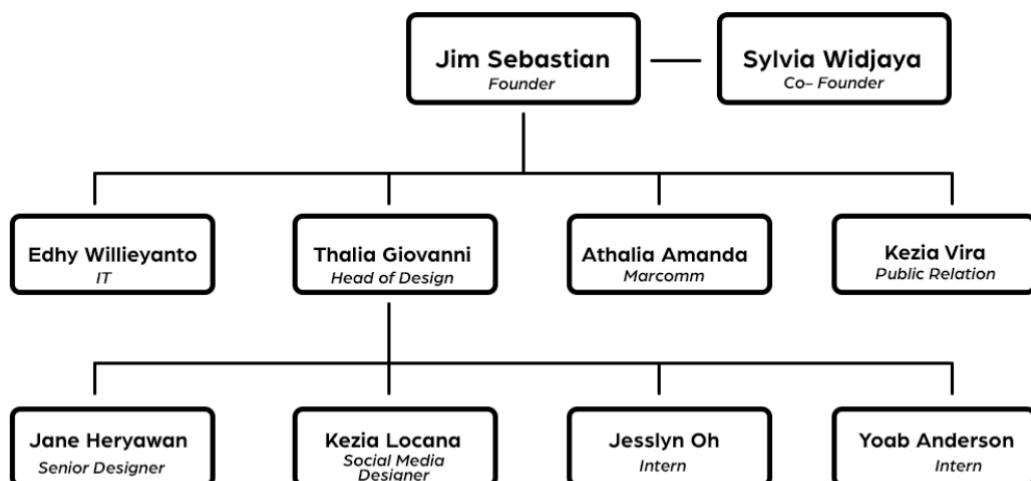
Jim Sebastian
Founder

Sylvia Widjaya
Co– Founder

Edhy Willieyanto
IT

Thalia Giovanni
Head of Design

Athalia Amanda
Marcomm

Kezia Vira
Public Relation

Jane Heryawan
Senior Designer

Kezia Locana
Social Media Designer

Jesslyn Oh
Intern

Yoab Anderson
Intern